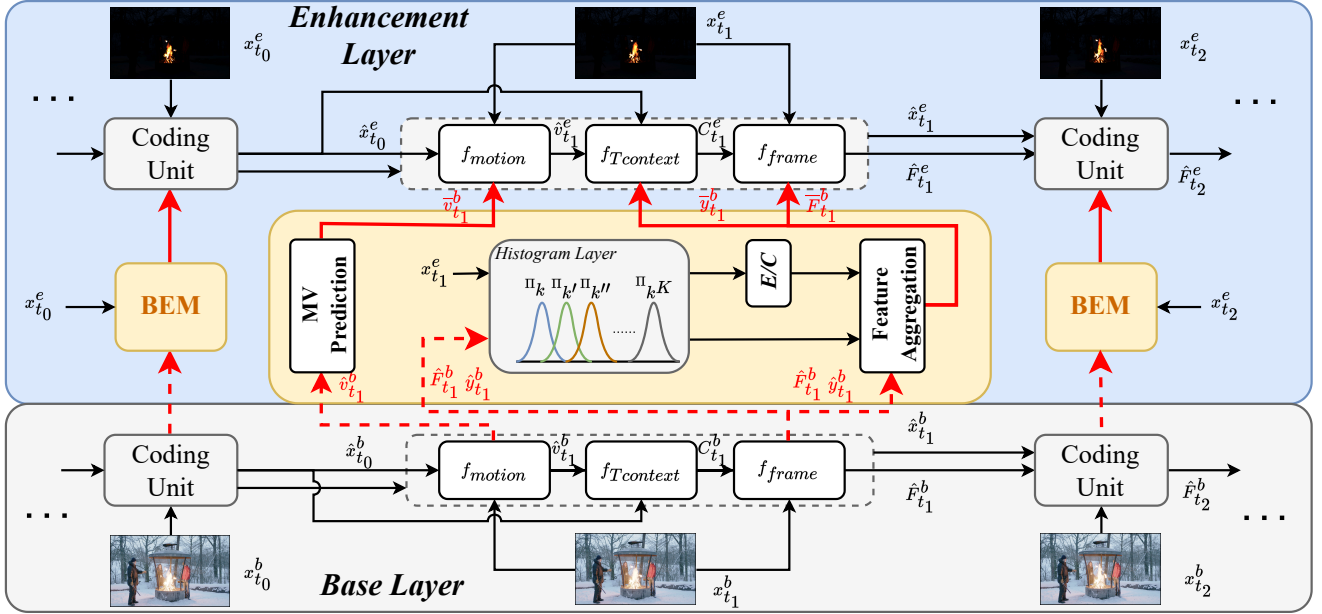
Enhancement Layer

$x^e_{t_0}$

$x^e_{t_1}$

$x^e_{t_2}$

. . .

. . .

Coding Unit

$\hat{x}^e_{t_0}$

$f_{motion}$

$\hat{v}^e_{t_1}$

$f_{Tcontext}$

$C^e_{t_1}$

$f_{frame}$

$\hat{x}^e_{t_1}$

$\hat{F}^e_{t_1}$

Coding Unit

$\hat{F}^e_{t_2}$

$\bar{v}^b_{t_1}$

$\bar{y}^b_{t_1}$

$\bar{F}^b_{t_1}$

$x^e_{t_0}$

BEM

MV Prediction

$x^e_{t_1}$

Histogram Layer

$\Pi_k$ $\Pi_{k'}$ $\Pi_{k''}$ ...... $\Pi_{kK}$

E/C

Feature Aggregation

BEM

$x^e_{t_2}$

$\hat{v}^b_{t_1}$

$\hat{F}^b_{t_1}$ $\hat{y}^b_{t_1}$

$\hat{F}^b_{t_1}$ $\hat{y}^b_{t_1}$

$\hat{x}^b_{t_1}$

Coding Unit

$\hat{x}^b_{t_0}$

$f_{motion}$

$\hat{v}^b_{t_1}$

$f_{Tcontext}$

$C^b_{t_1}$

$f_{frame}$

$\hat{F}^b_{t_1}$

Coding Unit

$\hat{F}^b_{t_2}$

. . .

. . .

$x^b_{t_0}$

Base Layer

$x^b_{t_1}$

$x^b_{t_2}$